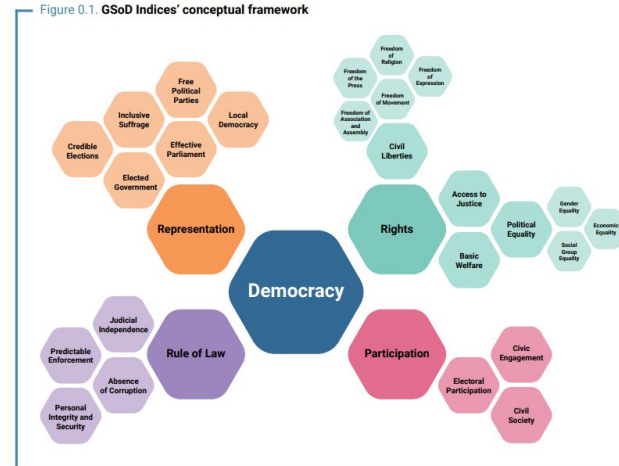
Figure 0.1. GSoD Indices' conceptual framework

Free Political Parties

Inclusive Suffrage

Local Democracy

Credible Elections

Effective Parliament

Elected Government

Representation

Freedom of Religion

Freedom of the Press

Freedom of Expression

Freedom of Movement

Freedom of Association and Assembly

Civil Liberties

Rights

Access to Justice

Political Equality

Gender Equality

Economic Equality

Social Group Equality

Basic Welfare

Democracy

Judicial Independence

Predictable Enforcement

Rule of Law

Absence of Corruption

Personal Integrity and Security

Participation

Civic Engagement

Electoral Participation

Civil Society